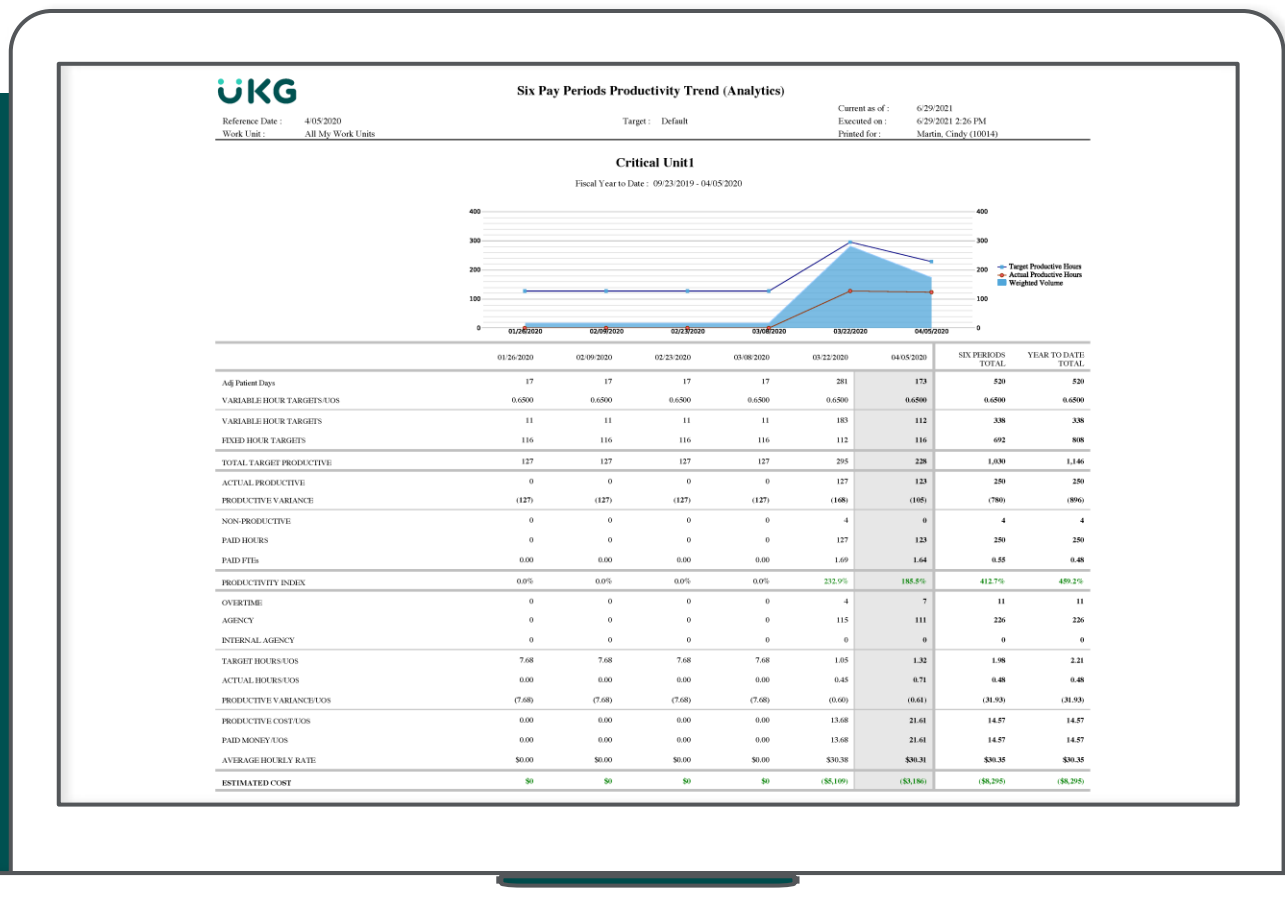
UKG

Six Pay Periods Productivity Trend (Analytics)

Reference Date : 4/05/2020
Work Unit : All My Work Units

Target : Default

Current as of : 6/29/2021
Executed on : 6/29/2021 2:26 PM
Printed for : Martin, Cindy (10014)

Critical Unit1

Fiscal Year to Date : 09/23/2019 - 04/05/2020

400
300
200
100
0
01/26/2020
02/09/2020
02/23/2020
03/08/2020
03/22/2020
04/05/2020
400
300
200
100
0

Target Productive Hours
Actual Productive Hours
Weighted Volume

| | 01/26/2020 | 02/09/2020 | 02/23/2020 | 03/08/2020 | 03/22/2020 | 04/05/2020 | SIX PERIODS TOTAL | YEAR TO DATE TOTAL |
|---|---|---|---|---|---|---|---|---|
| Adj Patient Days | 17 | 17 | 17 | 17 | 281 | 173 | 520 | 520 |
| VARIABLE HOUR TARGETS/UOS | 0.6500 | 0.6500 | 0.6500 | 0.6500 | 0.6500 | 0.6500 | 0.6500 | 0.6500 |
| VARIABLE HOUR TARGETS | 11 | 11 | 11 | 11 | 183 | 112 | 338 | 338 |
| FIXED HOUR TARGETS | 116 | 116 | 116 | 116 | 112 | 116 | 692 | 808 |
| TOTAL TARGET PRODUCTIVE | 127 | 127 | 127 | 127 | 295 | 228 | 1,030 | 1,146 |
| ACTUAL PRODUCTIVE | 0 | 0 | 0 | 0 | 127 | 123 | 250 | 250 |
| PRODUCTIVE VARIANCE | (127) | (127) | (127) | (127) | (168) | (105) | (780) | (896) |
| NON-PRODUCTIVE | 0 | 0 | 0 | 0 | 4 | 0 | 4 | 4 |
| PAID HOURS | 0 | 0 | 0 | 0 | 127 | 123 | 250 | 250 |
| PAID FTEs | 0.00 | 0.00 | 0.00 | 0.00 | 1.69 | 1.64 | 0.55 | 0.48 |
| PRODUCTIVITY INDEX | 0.0% | 0.0% | 0.0% | 0.0% | 232.9% | 185.5% | 412.7% | 459.2% |
| OVERTIME | 0 | 0 | 0 | 0 | 4 | 7 | 11 | 11 |
| AGENCY | 0 | 0 | 0 | 0 | 115 | 111 | 226 | 226 |
| INTERNAL AGENCY | 0 | 0 | 0 | 0 | 0 | 0 | 0 | 0 |
| TARGET HOURS/UOS | 7.68 | 7.68 | 7.68 | 7.68 | 1.05 | 1.32 | 1.98 | 2.21 |
| ACTUAL HOURS/UOS | 0.00 | 0.00 | 0.00 | 0.00 | 0.45 | 0.71 | 0.48 | 0.48 |
| PRODUCTIVE VARIANCE/UOS | (7.68) | (7.68) | (7.68) | (7.68) | (0.60) | (0.61) | (31.93) | (31.93) |
| PRODUCTIVE COST/UOS | 0.00 | 0.00 | 0.00 | 0.00 | 13.68 | 21.61 | 14.57 | 14.57 |
| PAID MONEY/UOS | 0.00 | 0.00 | 0.00 | 0.00 | 13.68 | 21.61 | 14.57 | 14.57 |
| AVERAGE HOURLY RATE | $0.00 | $0.00 | $0.00 | $0.00 | $30.38 | $30.31 | $30.35 | $30.35 |
| ESTIMATED COST | $0 | $0 | $0 | $0 | ($5,109) | ($3,186) | ($8,295) | ($8,295) |